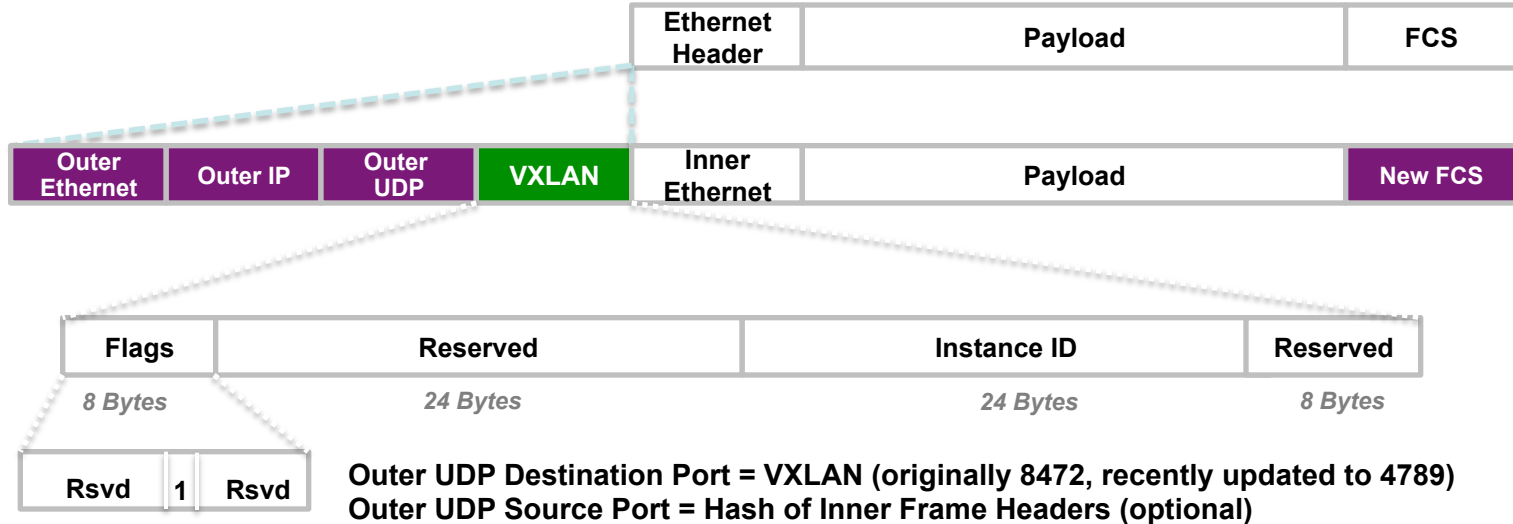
| Ethernet Header | Payload | FCS |
|---|---|---|

| Outer Ethernet | Outer IP | Outer UDP | VXLAN | Inner Ethernet | Payload | New FCS |
|---|---|---|---|---|---|---|

| Flags | Reserved | Instance ID | Reserved |
|---|---|---|---|
| 8 Bytes | 24 Bytes | 24 Bytes | 8 Bytes |

| Rsvd | 1 | Rsvd |
|---|---|---|

Outer UDP Destination Port = VXLAN (originally 8472, recently updated to 4789)
Outer UDP Source Port = Hash of Inner Frame Headers (optional)